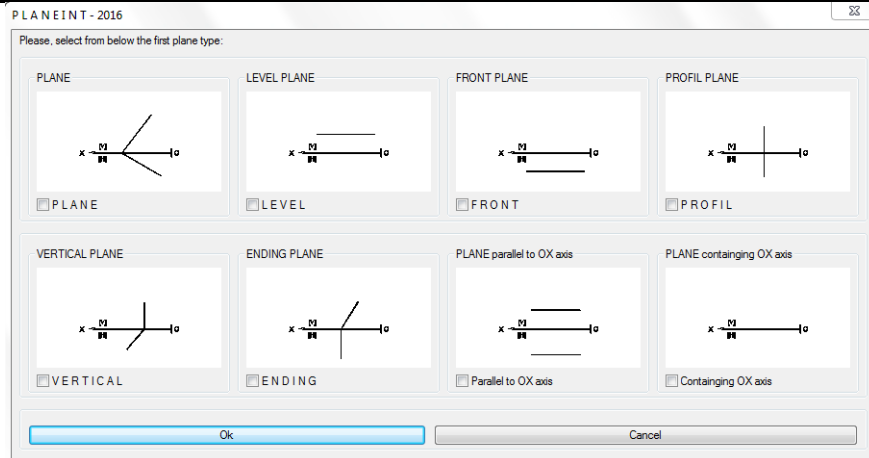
P L A N E I N T - 2016

Please, select from below the first plane type:

PLANE
x M M o
P L A N E

LEVEL PLANE
x M M o
L E V E L

FRONT PLANE
x M M o
F R O N T

PROFIL PLANE
x M M o
P R O F I L

VERTICAL PLANE
x M M o
V E R T I C A L

ENDING PLANE
x M M o
E N D I N G

PLANE parallel to OX axis
x M M o
Parallel to OX axis

PLANE containging OX axis
x M M o
Containging OX axis

Ok

Cancel